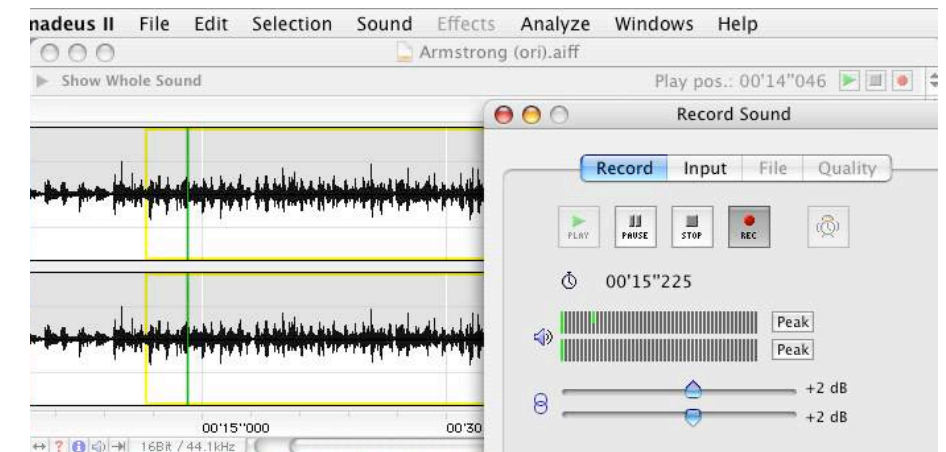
nadeus II File Edit Selection Sound Effects Analyze Windows Help

Armstrong (ori).aiff

Show Whole Sound

Play pos.: 00'14"046

Record Sound

Record Input File Quality

PLAY PAUSE STOP REC

00'15"225

Peak

Peak

+2 dB

+2 dB

00'15"000

00'30

16Bit / 44.1kHz